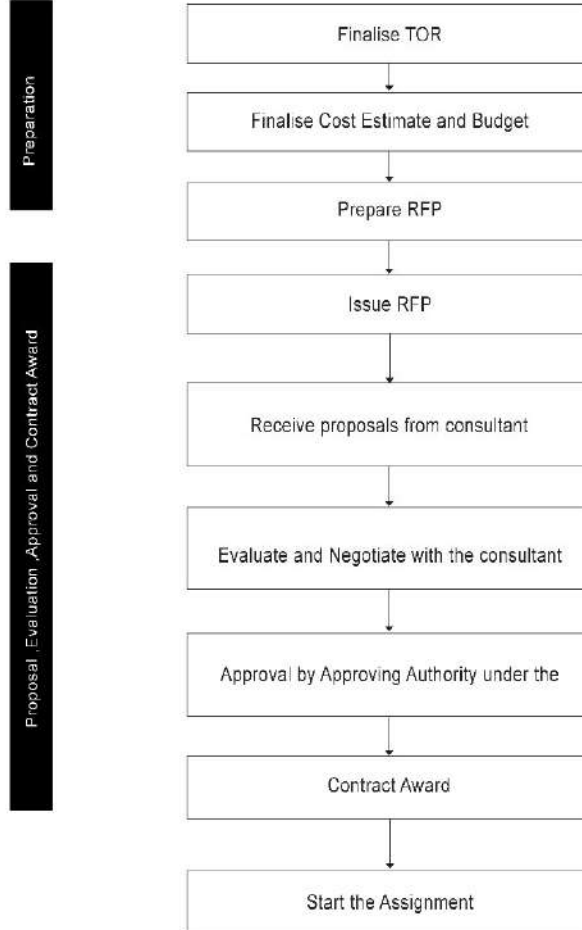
Preparation

Finalise TOR

Finalise Cost Estimate and Budget

Prepare RFP

Proposal ,Evaluation ,Approval and Contract Award

Issue RFP

Receive proposals from consultant

Evaluate and Negotiate with the consultant

Approval by Approving Authority under the

Contract Award

Start the Assignment